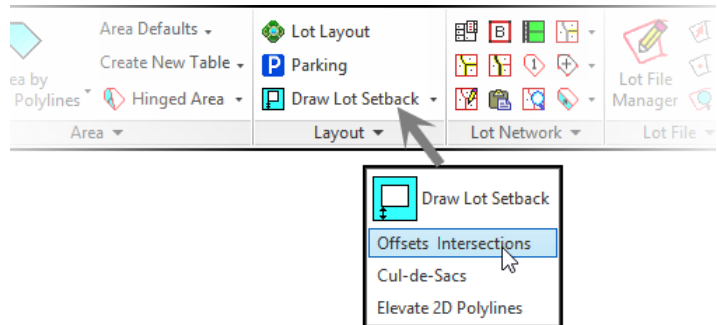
ea by Polylines

Area Defaults

Create New Table

Hinged Area

Area

Lot Layout

Parking

Draw Lot Setback

Layout

B

Lot Network

Lot File Manager

Lot File

Draw Lot Setback

Offsets Intersections

Cul-de-Sacs

Elevate 2D Polylines